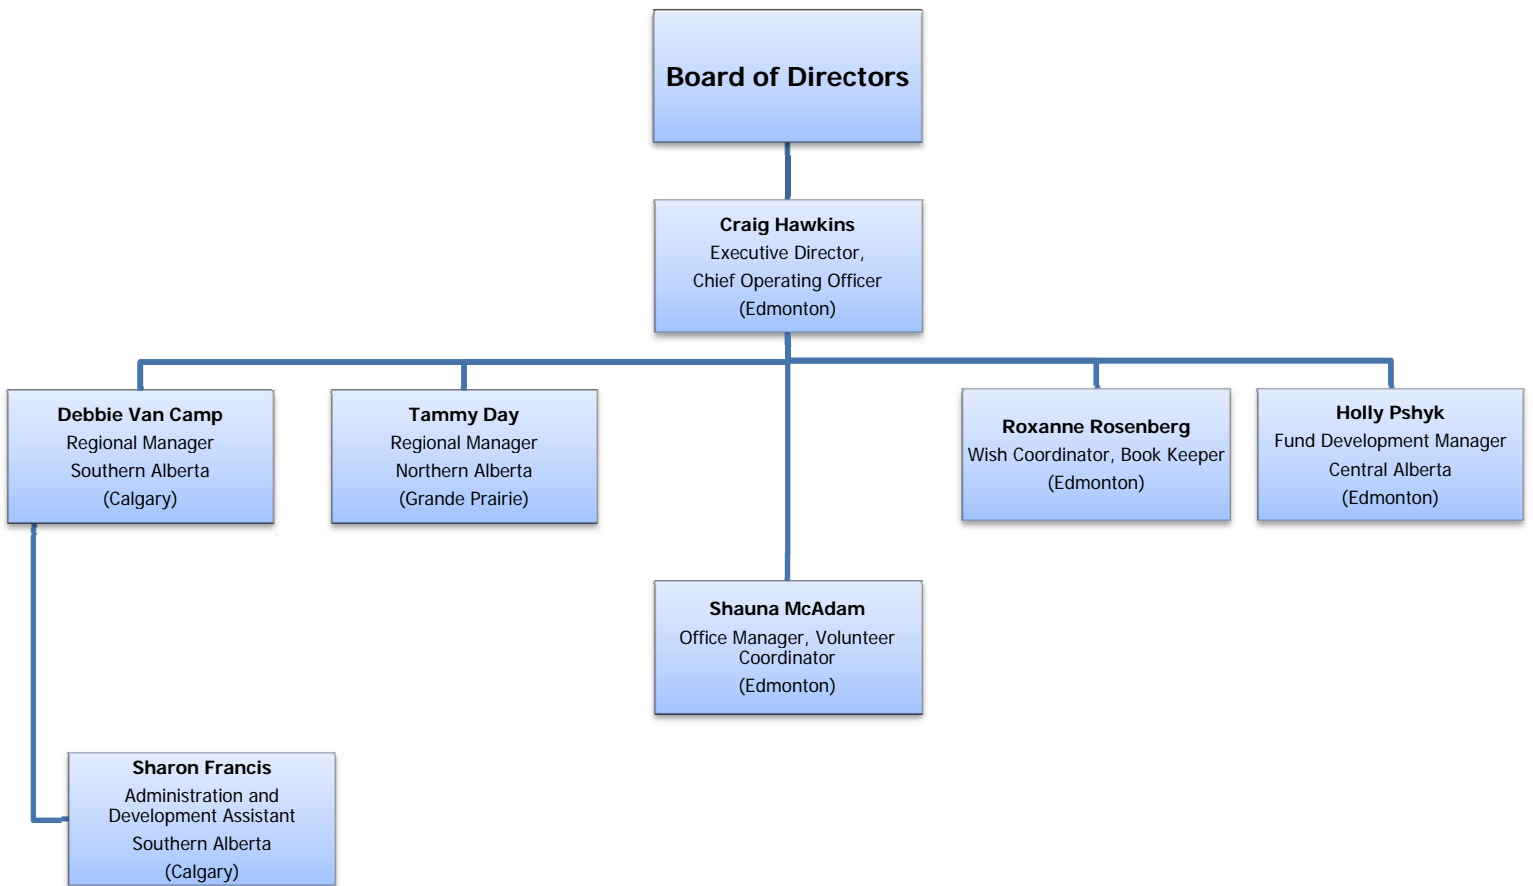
Board of Directors

Craig Hawkins
Executive Director,
Chief Operating Officer
(Edmonton)

Debbie Van Camp
Regional Manager
Southern Alberta
(Calgary)

Tammy Day
Regional Manager
Northern Alberta
(Grande Prairie)

Roxanne Rosenberg
Wish Coordinator, Book Keeper
(Edmonton)

Holly Pshyk
Fund Development Manager
Central Alberta
(Edmonton)

Shauna McAdam
Office Manager, Volunteer Coordinator
(Edmonton)

Sharon Francis
Administration and Development Assistant
Southern Alberta
(Calgary)